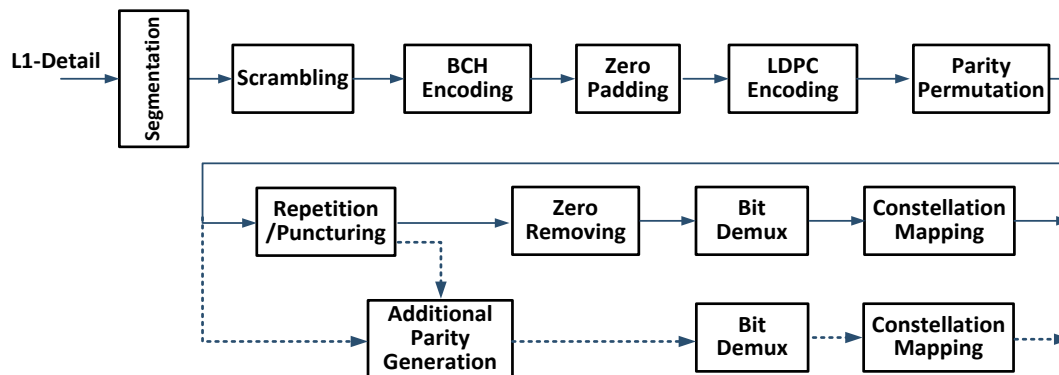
L1-Detail

Segmentation

Scrambling

BCH Encoding

Zero Padding

LDPC Encoding

Parity Permutation

Repetition /Puncturing

Zero Removing

Bit Demux

Constellation Mapping

Additional Parity Generation

Bit Demux

Constellation Mapping